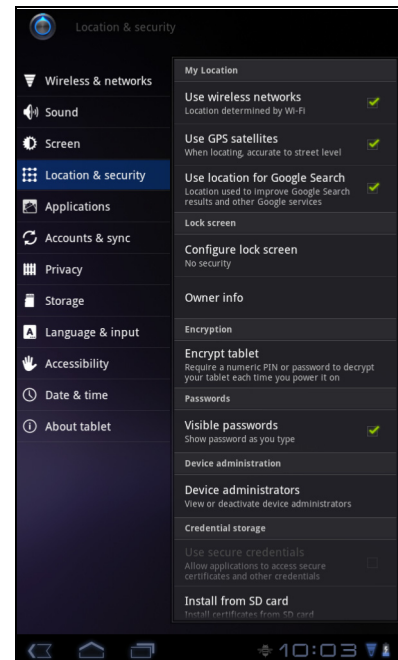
Location & security

Wireless & networks
Sound
Screen
Location & security
Applications
Accounts & sync
Privacy
Storage
Language & input
Accessibility
Date & time
About tablet

My Location

Use wireless networks
Location determined by Wi-Fi

Use GPS satellites
When locating, accurate to street level

Use location for Google Search
Location used to improve Google Search results and other Google services

Lock screen

Configure lock screen
No security

Owner info

Encryption

Encrypt tablet
Require a numeric PIN or password to decrypt your tablet each time you power it on

Passwords

Visible passwords
Show password as you type

Device administration

Device administrators
View or deactivate device administrators

Credential storage

Use secure credentials
Allow applications to access secure certificates and other credentials

Install from SD card
Install certificates from SD card

10:03